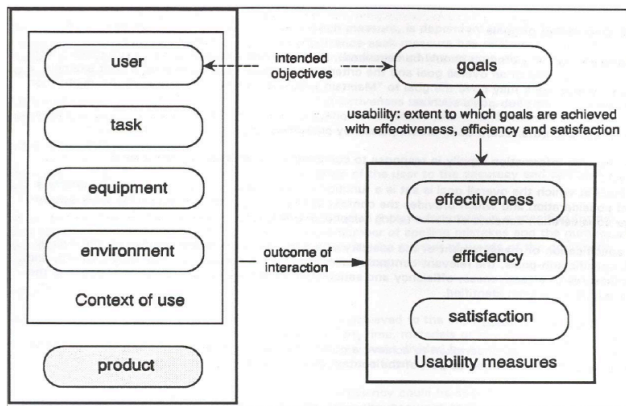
user

task

equipment

environment

Context of use

product

intended objectives

outcome of interaction

goals

usability: extent to which goals are achieved with effectiveness, efficiency and satisfaction

effectiveness

efficiency

satisfaction

Usability measures